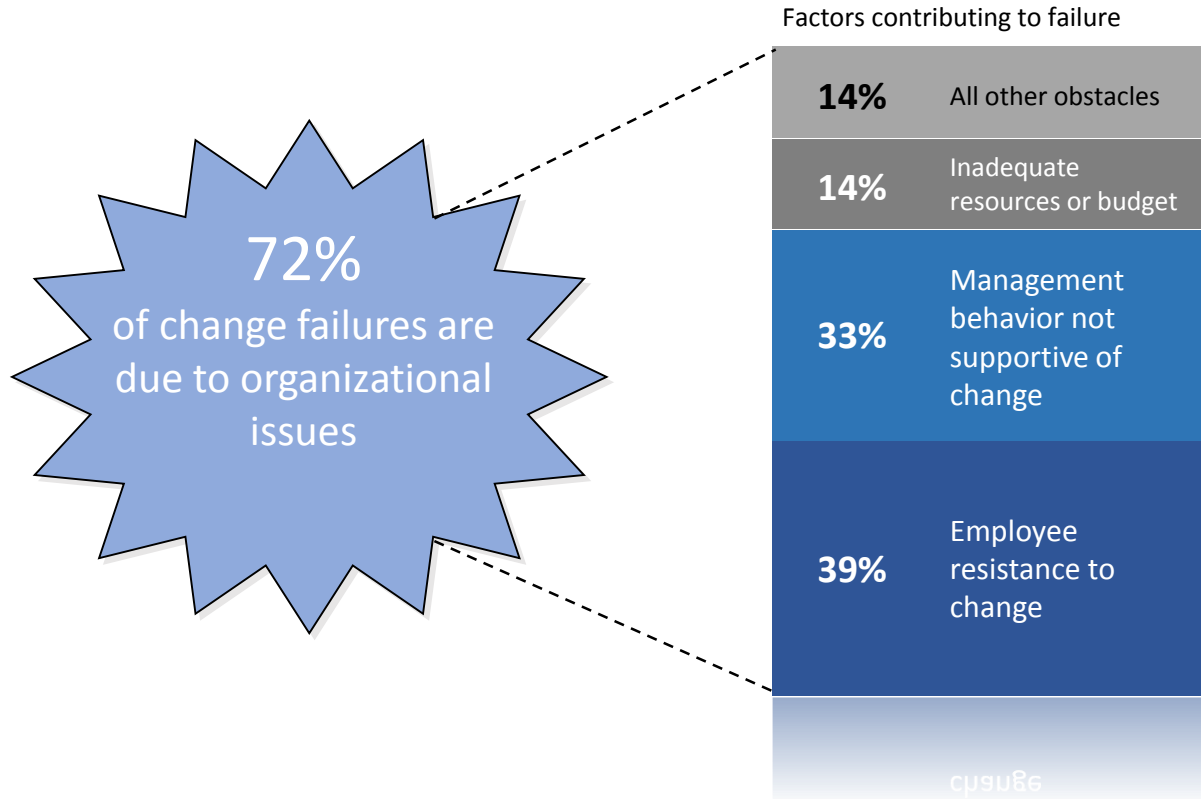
72%
of change failures are due to organizational issues

Factors contributing to failure

| | |
|---|---|
| 14% | All other obstacles |
| 14% | Inadequate resources or budget |
| 33% | Management behavior not supportive of change |
| 39% | Employee resistance to change |